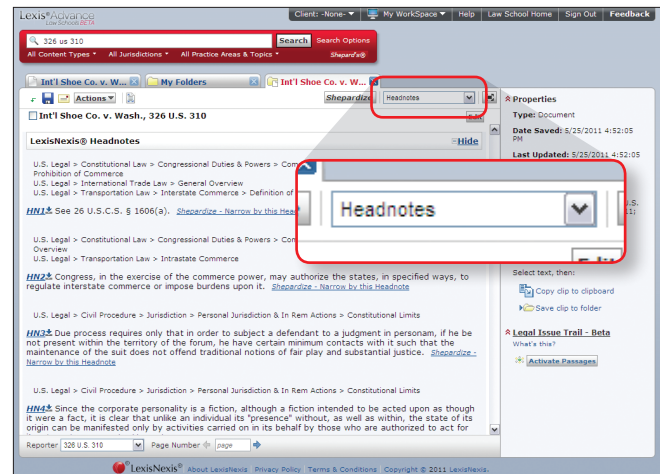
LexisNexis® Advance Law School BETA

Client: -None- | My WorkSpace | Help | Law School Home | Sign Out | Feedback

326 us 310 Search Search Options

All Content Types | All Jurisdictions | All Practice Areas & Topics | Shepard's®

Int'l Shoe Co. v. W... | My Folders | Int'l Shoe Co. v. Wa...

Actions | Shepardize | Headnotes

Int'l Shoe Co. v. Wash., 326 U.S. 310

LexisNexis® Headnotes Hide

U.S. Legal > Constitutional Law > Congressional Duties & Powers > Con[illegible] Prohibition of Commerce
U.S. Legal > International Trade Law > General Overview
U.S. Legal > Transportation Law > Interstate Commerce > Definition of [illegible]

HN1 See 26 U.S.C.S. § 1606(a). Shepardize - Narrow by this Headn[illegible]

U.S. Legal > Constitutional Law > Congressional Duties & Powers > Con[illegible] Overview
U.S. Legal > Transportation Law > Interstate Commerce

HN2 Congress, in the exercise of the commerce power, may authorize the states, in specified ways, to regulate interstate commerce or impose burdens upon it. Shepardize - Narrow by this Headnote

U.S. Legal > Civil Procedure > Jurisdiction > Personal Jurisdiction & In Rem Actions > Constitutional Limits

HN3 Due process requires only that in order to subject a defendant to a judgment in personam, if he be not present within the territory of the forum, he have certain minimum contacts with it such that the maintenance of the suit does not offend traditional notions of fair play and substantial justice. Shepardize - Narrow by this Headnote

U.S. Legal > Civil Procedure > Jurisdiction > Personal Jurisdiction & In Rem Actions > Constitutional Limits

HN4 Since the corporate personality is a fiction, although a fiction intended to be acted upon as though it were a fact, it is clear that unlike an individual its "presence" without, as well as within, the state of its origin can be manifested only by activities carried on in its behalf by those who are authorized to act for

Reporter 326 U.S. 310 Page Number page

Headnotes

Properties
Type: Document
Date Saved: 5/25/2011 4:52:05 PM
Last Updated: 5/25/2011 4:52:05

Select text, then:
Copy clip to clipboard
Save clip to folder

Legal Issue Trail - Beta
What's this?
Activate Passages

LexisNexis® About LexisNexis | Privacy Policy | Terms & Conditions | Copyright © 2011 LexisNexis.